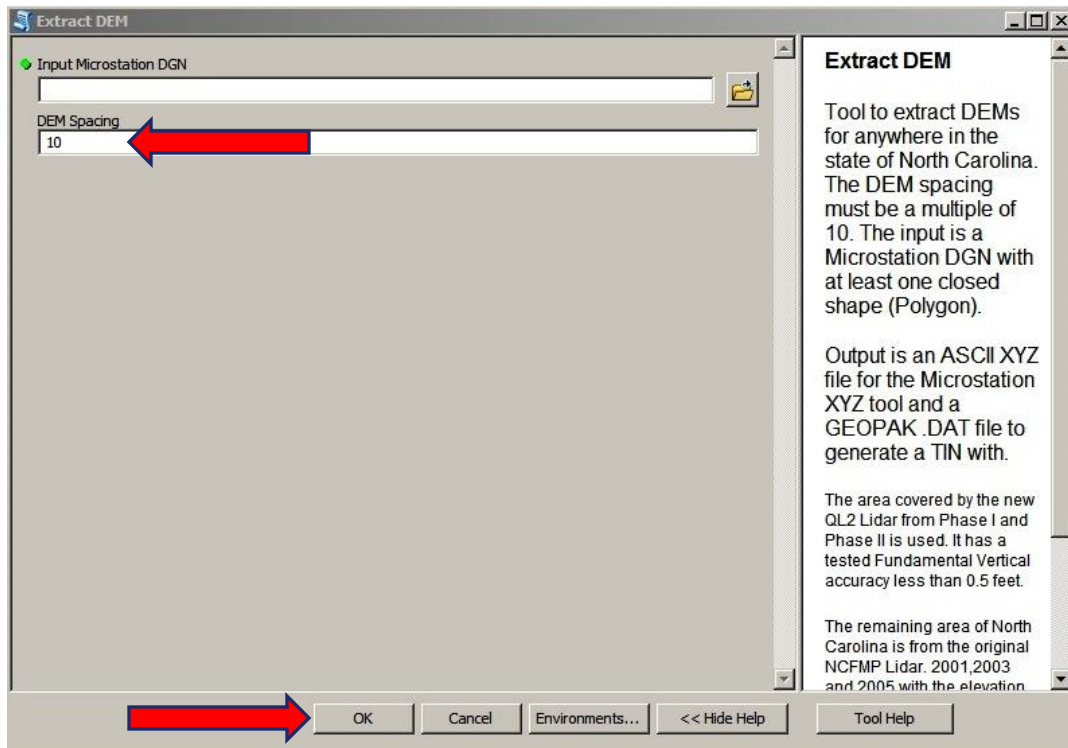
Extract DEM

Input Microstation DGN

DEM Spacing

10

Extract DEM

Tool to extract DEMs for anywhere in the state of North Carolina. The DEM spacing must be a multiple of 10. The input is a Microstation DGN with at least one closed shape (Polygon).

Output is an ASCII XYZ file for the Microstation XYZ tool and a GEOPAK .DAT file to generate a TIN with.

The area covered by the new QL2 Lidar from Phase I and Phase II is used. It has a tested Fundamental Vertical accuracy less than 0.5 feet.

The remaining area of North Carolina is from the original NCFMP Lidar. 2001,2003 and 2005 with the elevation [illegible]

OK Cancel Environments... << Hide Help Tool Help